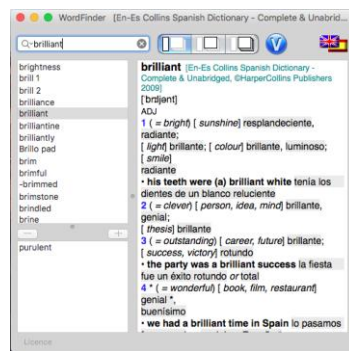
WordFinder [En-Es Collins Spanish Dictionary - Complete & Unabrid...

Q~brilliant

brightness
brill 1
brill 2
brilliance
brilliant
brilliantine
brilliantly
Brillo pad
brim
brimful
-brimmed
brimstone
brindled
brine

purulent

Licence

brilliant [En-Es Collins Spanish Dictionary - Complete & Unabridged, ©HarperCollins Publishers 2009]
[ˈbrɪljənt]
ADJ
1 ( = bright) [ sunshine] resplandeciente, radiante;
[ light] brillante; [ colour] brillante, luminoso;
[ smile]
radiante
• his teeth were (a) brilliant white tenía los dientes de un blanco reluciente
2 ( = clever) [ person, idea, mind] brillante, genial;
[ thesis] brillante
3 ( = outstanding) [ career, future] brillante;
[ success, victory] rotundo
• the party was a brilliant success la fiesta fue un éxito rotundo or total
4 * ( = wonderful) [ book, film, restaurant] genial *,
buenísimo
• we had a brilliant time in Spain lo pasamos